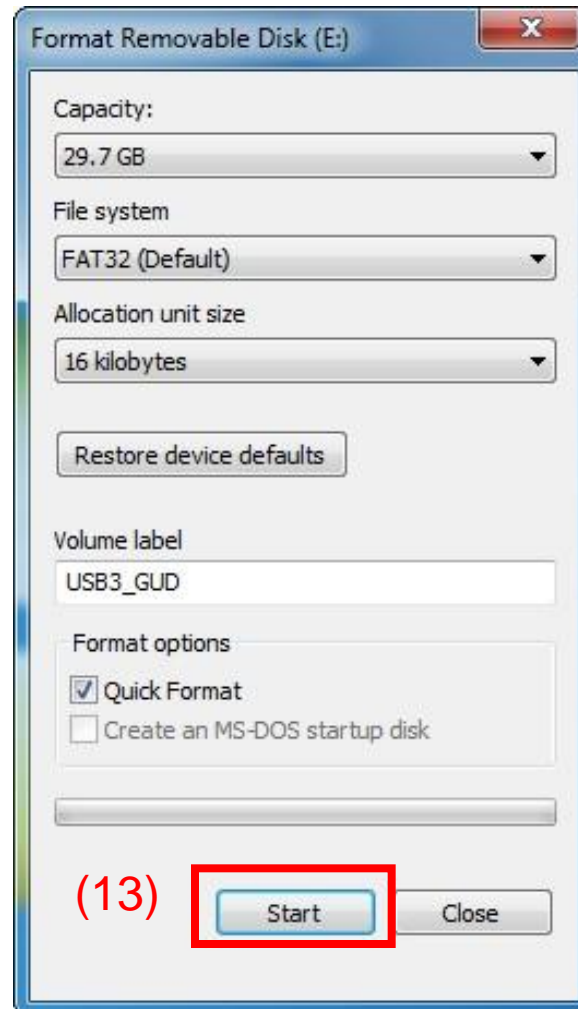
Format Removable Disk (E:)

Capacity:

29.7 GB

File system

FAT32 (Default)

Allocation unit size

16 kilobytes

Restore device defaults

Volume label

USB3_GUD

Format options

Quick Format

Create an MS-DOS startup disk

(13)

Start

Close